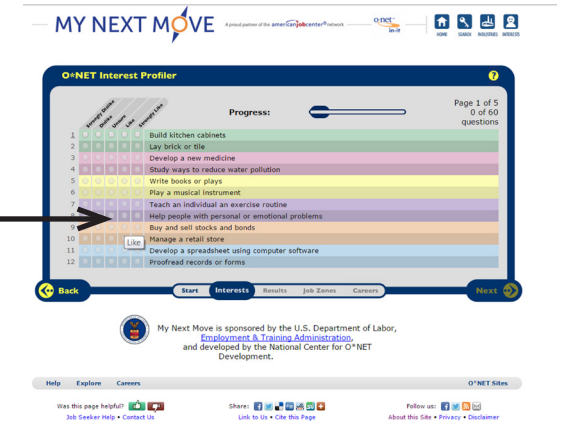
MY NEXT MOVE A proud partner of the americanjobcenter network O*NET in-it HOME SEARCH INDUSTRIES INTERESTS

O*NET Interest Profiler ?

Strongly Dislike Dislike Unsure Like Strongly Like

Progress:

Page 1 of 5
0 of 60
questions

1 Build kitchen cabinets
2 Lay brick or tile
3 Develop a new medicine
4 Study ways to reduce water pollution
5 Write books or plays
6 Play a musical instrument
7 Teach an individual an exercise routine
8 Help people with personal or emotional problems
9 Buy and sell stocks and bonds
10 Like Manage a retail store
11 Develop a spreadsheet using computer software
12 Proofread records or forms

Back Start Interests Results Job Zones Careers Next

My Next Move is sponsored by the U.S. Department of Labor, Employment & Training Administration, and developed by the National Center for O*NET Development.

Help Explore Careers O*NET Sites

Was this page helpful? Share: Follow us:

Job Seeker Help • Contact Us Link to Us • Cite this Page About this Site • Privacy • Disclaimer